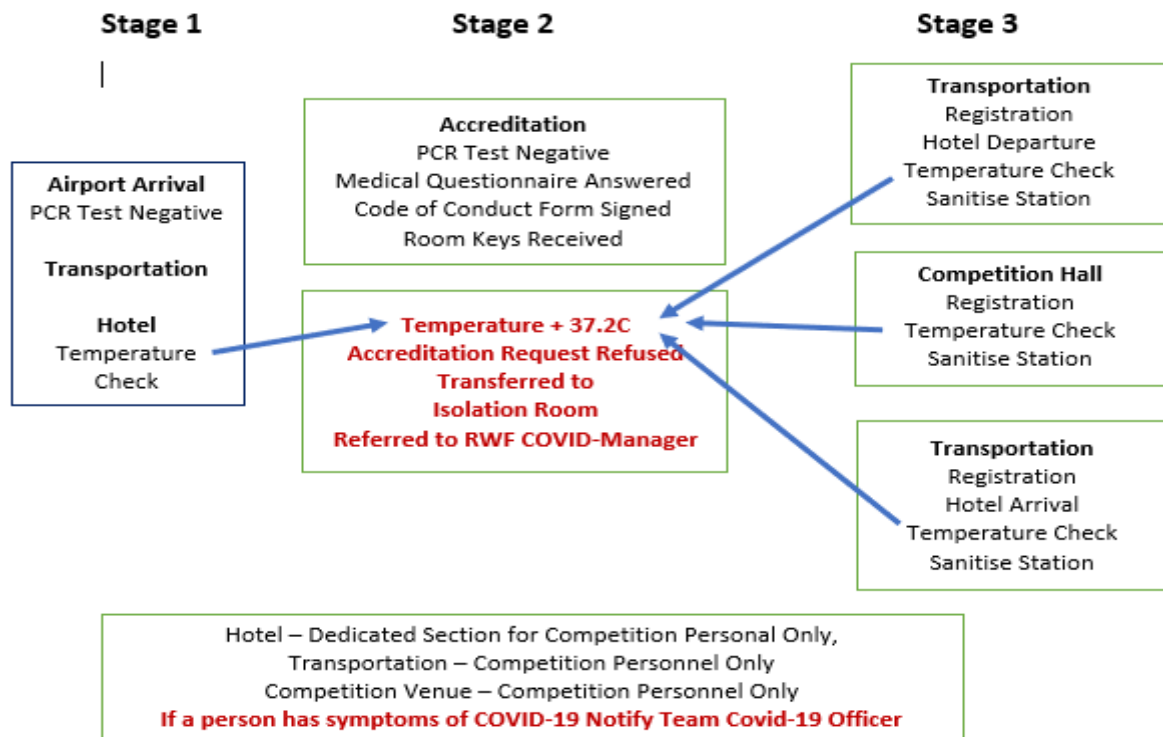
Stage 1

Stage 2

Stage 3

Airport Arrival
PCR Test Negative

Transportation

Hotel
Temperature Check

Accreditation
PCR Test Negative
Medical Questionnaire Answered
Code of Conduct Form Signed
Room Keys Received

Temperature + 37.2C
Accreditation Request Refused
Transferred to
Isolation Room
Referred to RWF COVID-Manager

Transportation
Registration
Hotel Departure
Temperature Check
Sanitise Station

Competition Hall
Registration
Temperature Check
Sanitise Station

Transportation
Registration
Hotel Arrival
Temperature Check
Sanitise Station

Hotel – Dedicated Section for Competition Personal Only,
Transportation – Competition Personnel Only
Competition Venue – Competition Personnel Only
If a person has symptoms of COVID-19 Notify Team Covid-19 Officer